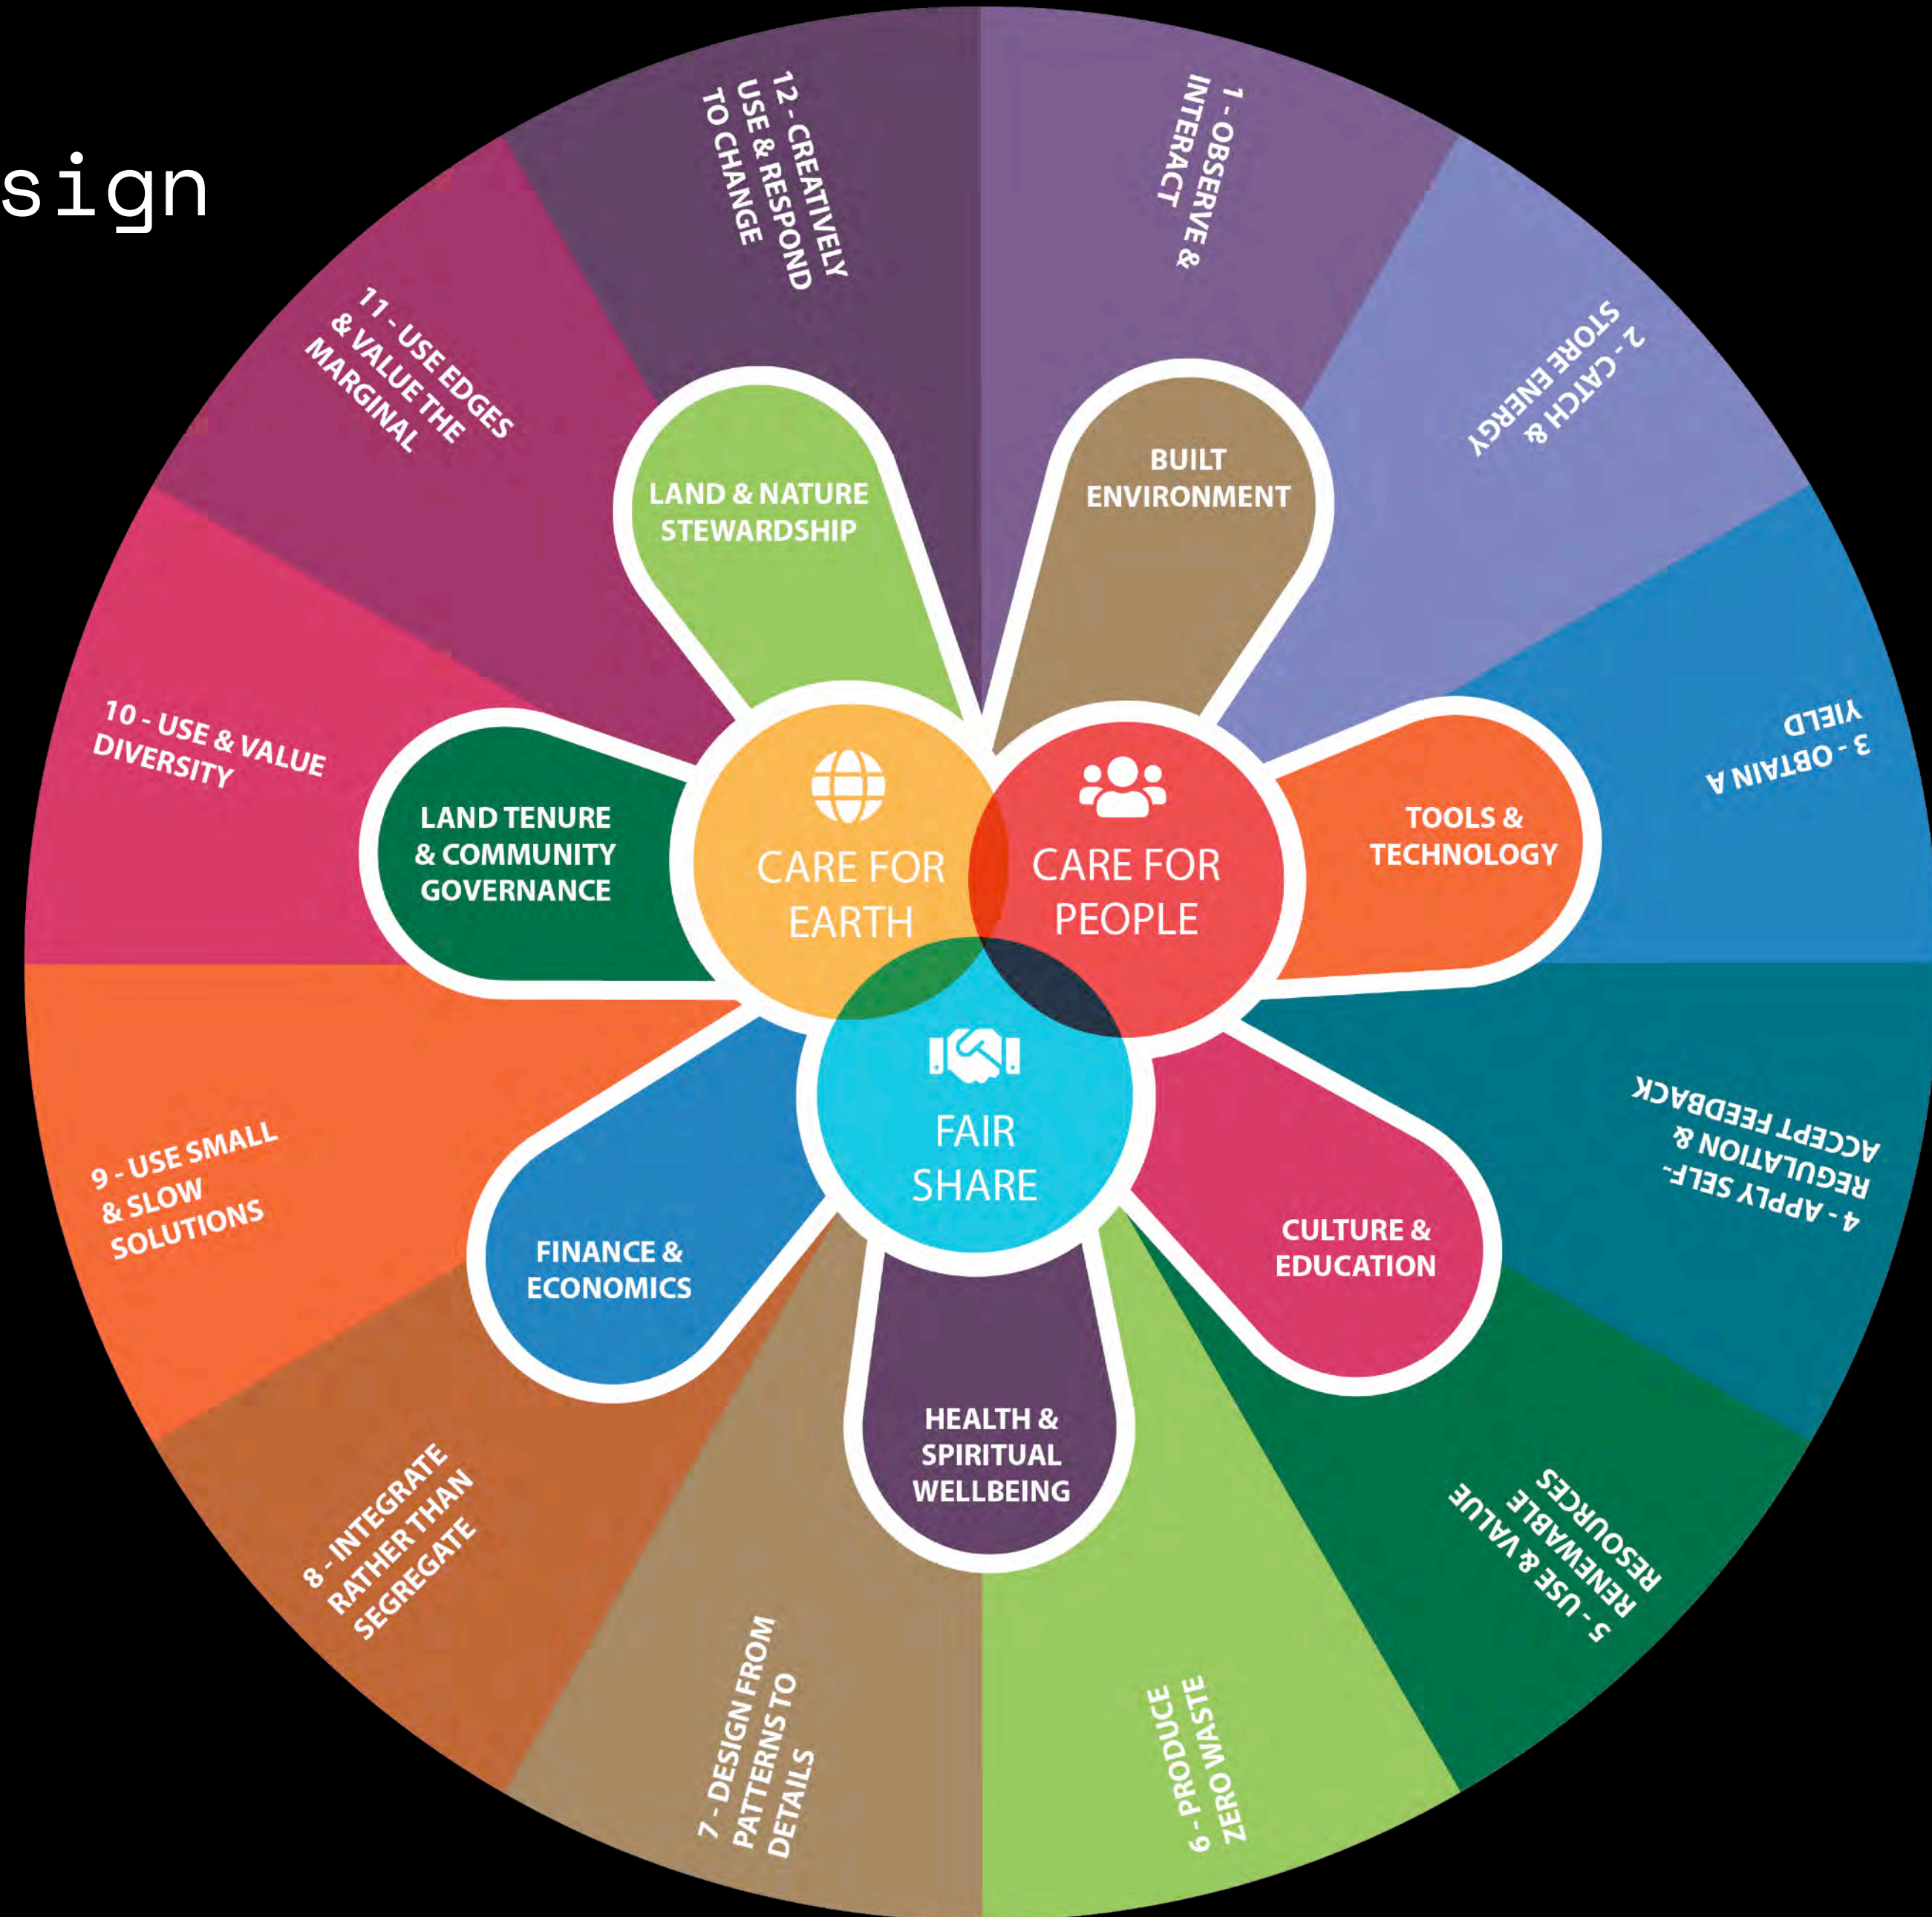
sign

1 - OBSERVE & INTERACT

2 - CATCH & STORE ENERGY

3 - OBTAIN A YIELD

4 - APPLY SELF-REGULATION & ACCEPT FEEDBACK

5 - USE & VALUE RENEWABLE RESOURCES

6 - PRODUCE ZERO WASTE

7 - DESIGN FROM PATTERNS TO DETAILS

8 - INTEGRATE RATHER THAN SEGREGATE

9 - USE SMALL & SLOW SOLUTIONS

10 - USE & VALUE DIVERSITY

11 - USE EDGES & VALUE THE MARGINAL

12 - CREATIVELY USE & RESPOND TO CHANGE

LAND & NATURE STEWARDSHIP

BUILT ENVIRONMENT

TOOLS & TECHNOLOGY

CULTURE & EDUCATION

HEALTH & SPIRITUAL WELLBEING

FINANCE & ECONOMICS

LAND TENURE & COMMUNITY GOVERNANCE

CARE FOR EARTH

CARE FOR PEOPLE

FAIR SHARE